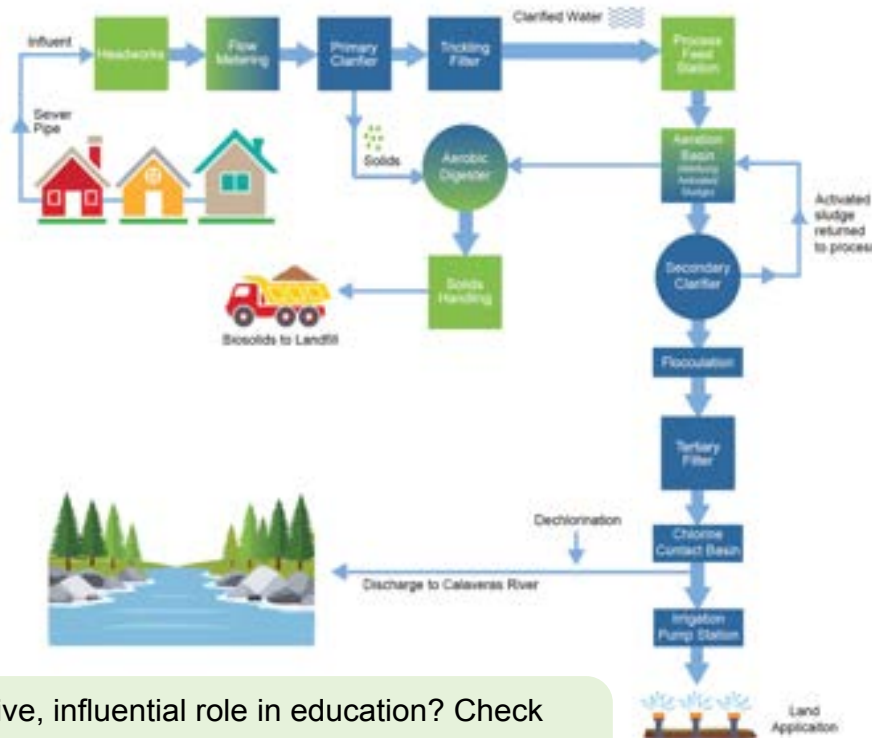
Influent

Headworks

Flow Metering

Primary Clarifier

Trickling Filter

Clarified Water

Process Feed Station

Sewer Pipe

Solids

Aerobic Digester

Aeration Basin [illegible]

Activated sludge returned to process

Secondary Clarifier

Solids Handling

Biosolids to Landfill

Flocculation

Tertiary Filter

Dechlorination

Chlorine Contact Basin

Discharge to Calaveras River

Irrigation Pump Station

Land Applicaiton

ve, influential role in education? Check